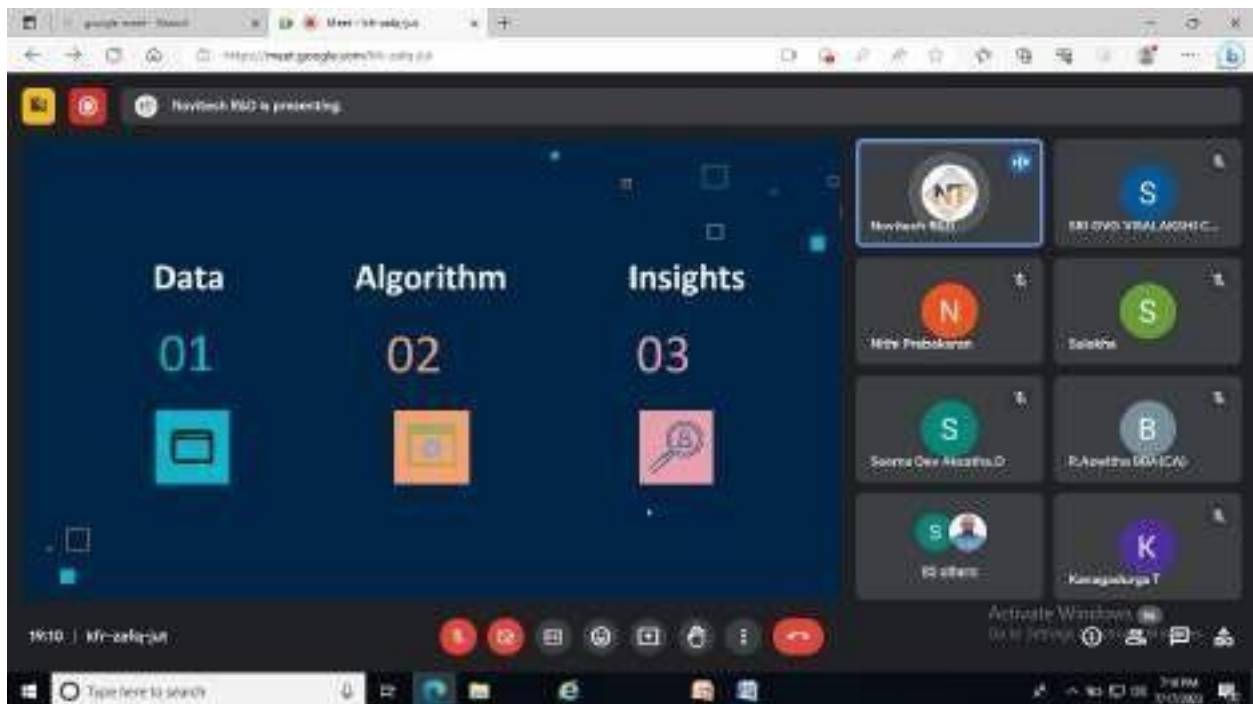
google meet - Search
Meet - kfr-zafq-jut
https://meet.google.com/kfr-zafq-jut

Navitech R&D is presenting

Data
01

Algorithm
02

Insights
03

Navitech R&D
S
SRI SIVD VISALAKSHI C...
N
Nithe Prabakaran
S
Salekha
S
Seema Devi Akastha.D
B
R.Aswitha BBA(CA)
S
63 others
K
Kanagadurga T

Activate Windows
Go to Settings to activate Windows.

19:10 | kfr-zafq-jut

Type here to search
7:10 PM
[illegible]